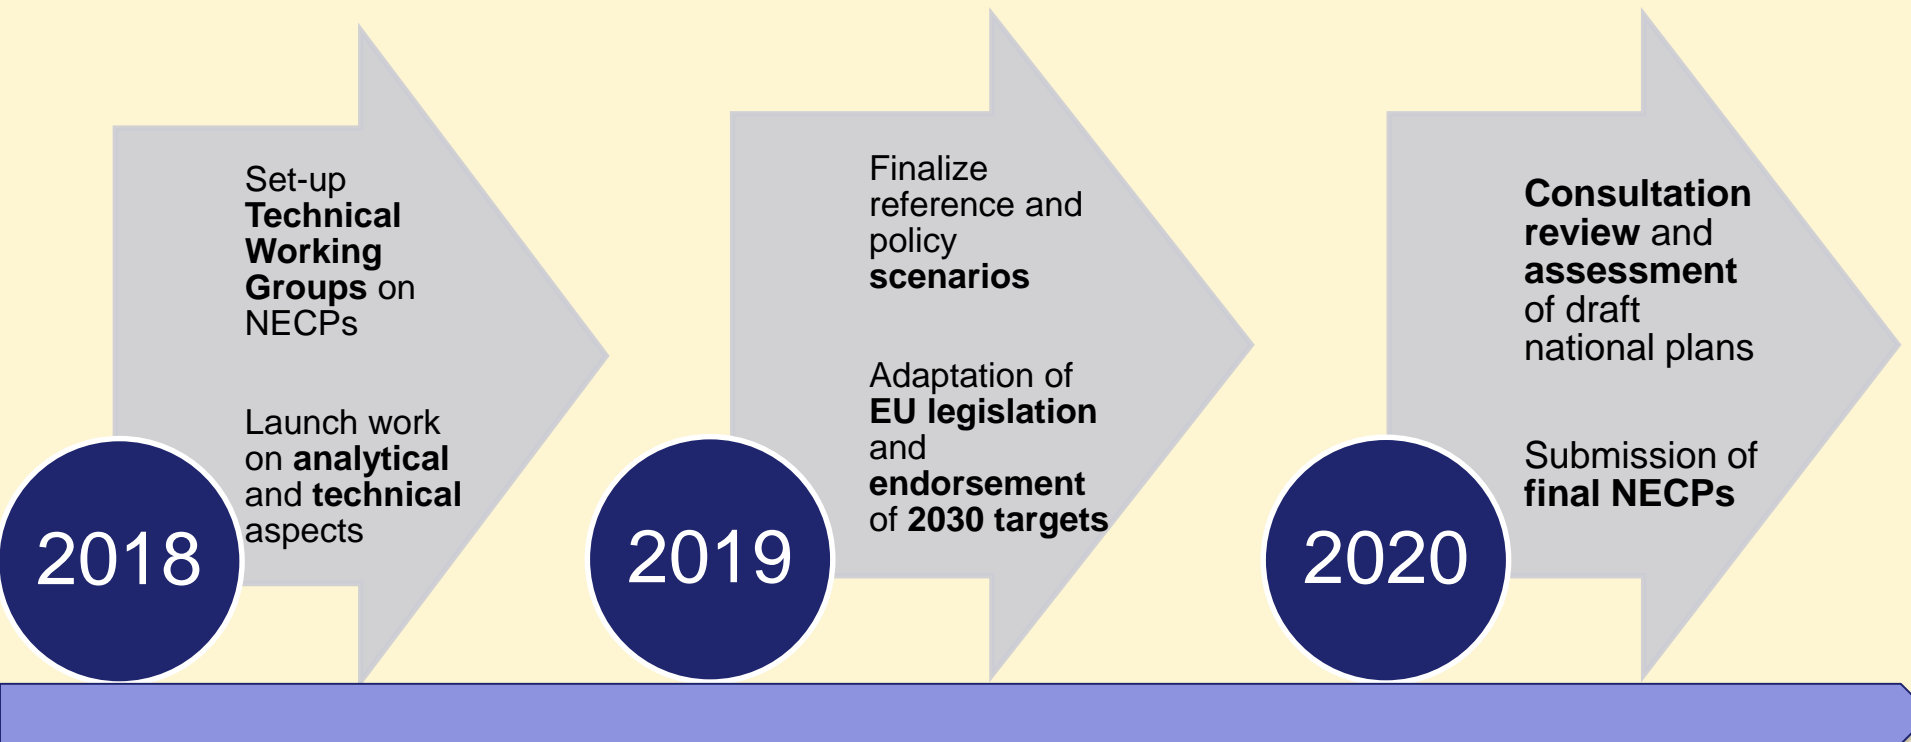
Set-up Technical Working Groups on NECPs

Launch work on analytical and technical aspects

2018

Finalize reference and policy scenarios

Adaptation of EU legislation and endorsement of 2030 targets

2019

Consultation review and assessment of draft national plans

Submission of final NECPs

2020